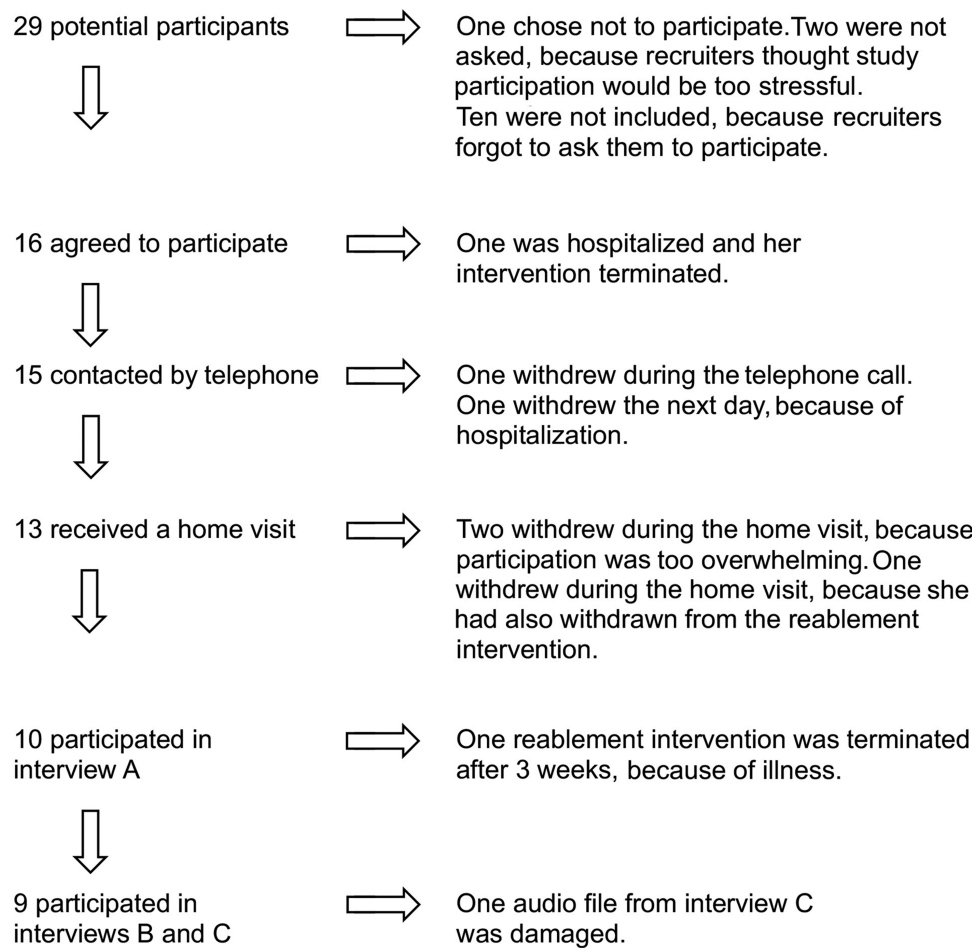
29 potential participants

One chose not to participate.Two were not asked, because recruiters thought study participation would be too stressful.
Ten were not included, because recruiters forgot to ask them to participate.

16 agreed to participate

One was hospitalized and her intervention terminated.

15 contacted by telephone

One withdrew during the telephone call.
One withdrew the next day, because of hospitalization.

13 received a home visit

Two withdrew during the home visit, because participation was too overwhelming. One withdrew during the home visit, because she had also withdrawn from the reablement intervention.

10 participated in interview A

One reablement intervention was terminated after 3 weeks, because of illness.

9 participated in interviews B and C

One audio file from interview C was damaged.